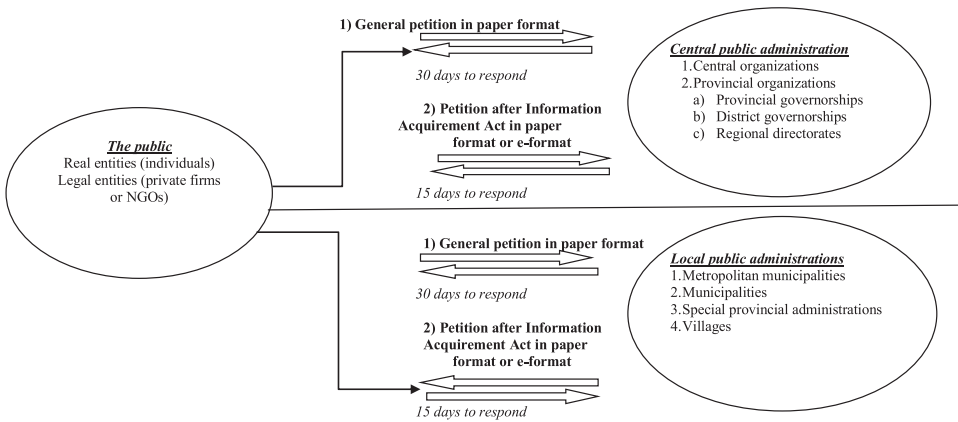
The public
Real entities (individuals)
Legal entities (private firms or NGOs)

1) General petition in paper format

30 days to respond

2) Petition after Information Acquirement Act in paper format or e-format

15 days to respond

Central public administration
1.Central organizations
2.Provincial organizations
a) Provincial governorships
b) District governorships
c) Regional directorates

1) General petition in paper format

30 days to respond

2) Petition after Information Acquirement Act in paper format or e-format

15 days to respond

Local public administrations
1.Metropolitan municipalities
2.Municipalities
3.Special provincial administrations
4.Villages